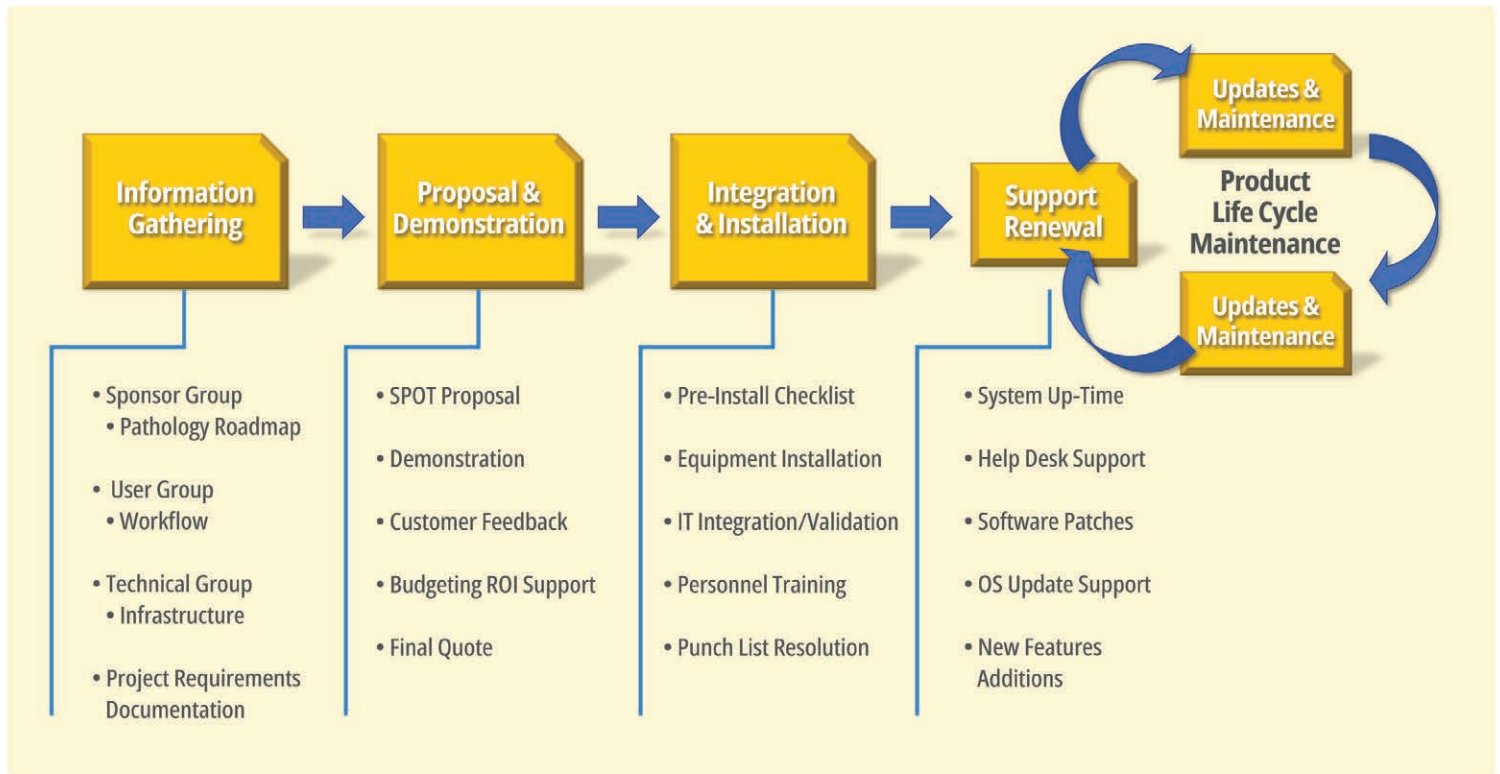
Information Gathering

Proposal & Demonstration

Integration & Installation

Support Renewal

Updates & Maintenance

Product Life Cycle Maintenance

Updates & Maintenance

• Sponsor Group
• Pathology Roadmap

• User Group
• Workflow

• Technical Group
• Infrastructure

• Project Requirements Documentation

• SPOT Proposal

• Demonstration

• Customer Feedback

• Budgeting ROI Support

• Final Quote

• Pre-Install Checklist

• Equipment Installation

• IT Integration/Validation

• Personnel Training

• Punch List Resolution

• System Up-Time

• Help Desk Support

• Software Patches

• OS Update Support

• New Features Additions